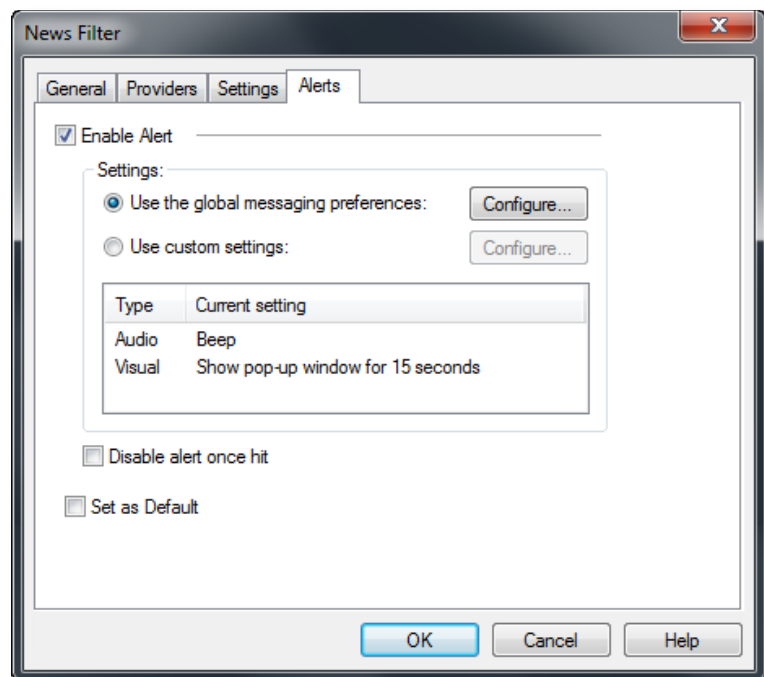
News Filter

General Providers Settings Alerts

Enable Alert

Settings:

Use the global messaging preferences: Configure...

Use custom settings: Configure...

| Type | Current setting |
|---|---|
| Audio | Beep |
| Visual | Show pop-up window for 15 seconds |

Disable alert once hit

Set as Default

OK Cancel Help